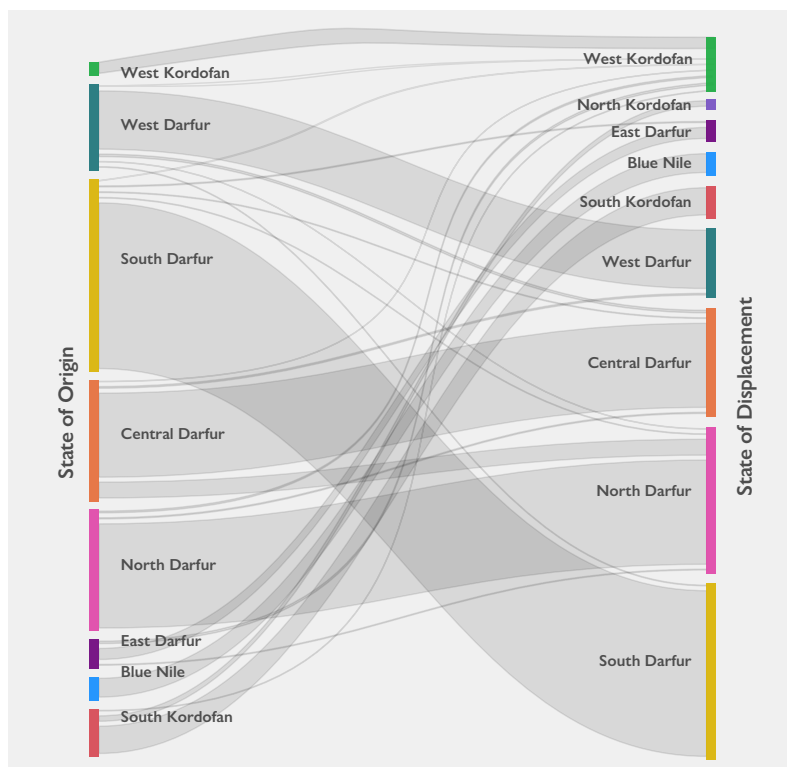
State of Origin

West Kordofan
West Darfur
South Darfur
Central Darfur
North Darfur
East Darfur
Blue Nile
South Kordofan

West Kordofan
North Kordofan
East Darfur
Blue Nile
South Kordofan
West Darfur
Central Darfur
North Darfur
South Darfur

State of Displacement